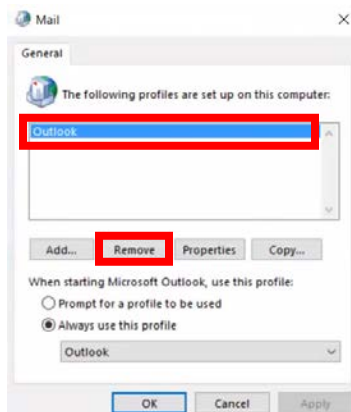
Mail

General

The following profiles are set up on this computer:

Outlook

Add... Remove Properties Copy...

When starting Microsoft Outlook, use this profile:

Prompt for a profile to be used

Always use this profile

Outlook

OK Cancel Apply